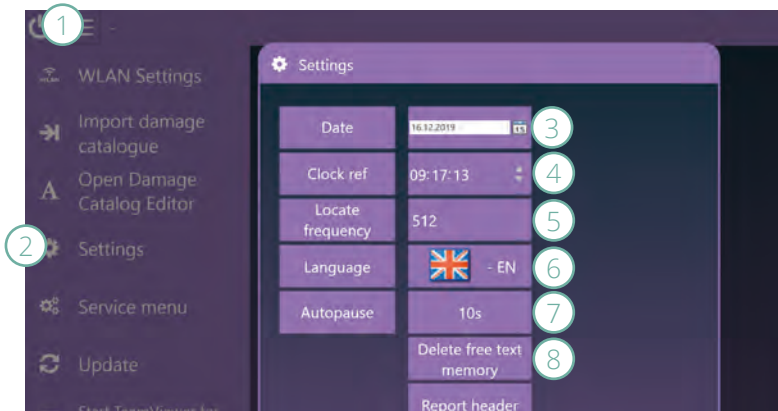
1

WLAN Settings

Import damage catalogue

Open Damage Catalog Editor

2 Settings

Service menu

Update

Settings

Date 16.12.2019 3

Clock ref 09:17:13 4

Locate frequency 512 5

Language - EN 6

Autopause 10s 7

Delete free text memory 8

Report header